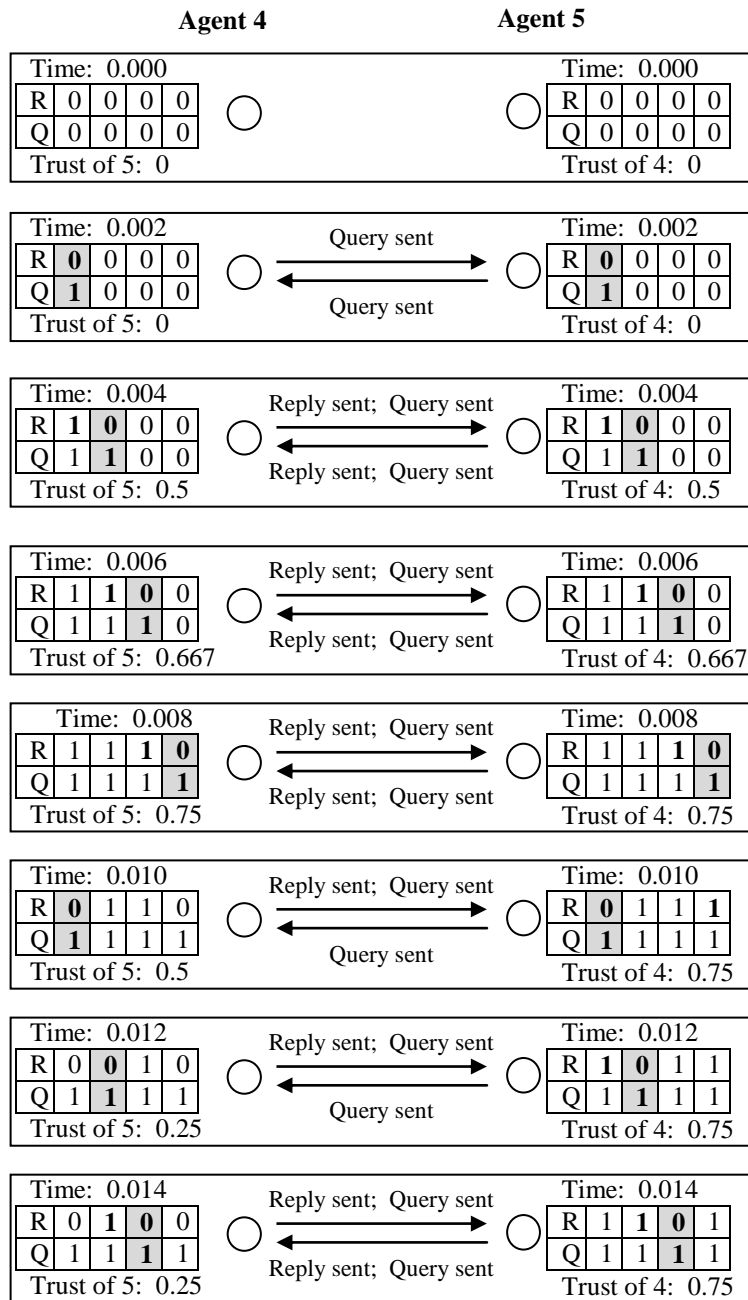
Agent 4

Agent 5

Time: 0.000

| R | 0 | 0 | 0 | 0 |
|---|---|---|---|---|
| Q | 0 | 0 | 0 | 0 |

Trust of 5: 0

Time: 0.000

| R | 0 | 0 | 0 | 0 |
|---|---|---|---|---|
| Q | 0 | 0 | 0 | 0 |

Trust of 4: 0

Time: 0.002

| R | **0** | 0 | 0 | 0 |
|---|---|---|---|---|
| Q | **1** | 0 | 0 | 0 |

Trust of 5: 0

Query sent

Query sent

Time: 0.002

| R | **0** | 0 | 0 | 0 |
|---|---|---|---|---|
| Q | **1** | 0 | 0 | 0 |

Trust of 4: 0

Time: 0.004

| R | **1** | **0** | 0 | 0 |
|---|---|---|---|---|
| Q | 1 | **1** | 0 | 0 |

Trust of 5: 0.5

Reply sent; Query sent

Reply sent; Query sent

Time: 0.004

| R | **1** | **0** | 0 | 0 |
|---|---|---|---|---|
| Q | 1 | **1** | 0 | 0 |

Trust of 4: 0.5

Time: 0.006

| R | 1 | **1** | **0** | 0 |
|---|---|---|---|---|
| Q | 1 | 1 | **1** | 0 |

Trust of 5: 0.667

Reply sent; Query sent

Reply sent; Query sent

Time: 0.006

| R | 1 | **1** | **0** | 0 |
|---|---|---|---|---|
| Q | 1 | 1 | **1** | 0 |

Trust of 4: 0.667

Time: 0.008

| R | 1 | 1 | **1** | **0** |
|---|---|---|---|---|
| Q | 1 | 1 | 1 | **1** |

Trust of 5: 0.75

Reply sent; Query sent

Reply sent; Query sent

Time: 0.008

| R | 1 | 1 | **1** | **0** |
|---|---|---|---|---|
| Q | 1 | 1 | 1 | **1** |

Trust of 4: 0.75

Time: 0.010

| R | **0** | 1 | 1 | 0 |
|---|---|---|---|---|
| Q | **1** | 1 | 1 | 1 |

Trust of 5: 0.5

Reply sent; Query sent

Query sent

Time: 0.010

| R | **0** | 1 | 1 | **1** |
|---|---|---|---|---|
| Q | **1** | 1 | 1 | 1 |

Trust of 4: 0.75

Time: 0.012

| R | 0 | **0** | 1 | 0 |
|---|---|---|---|---|
| Q | 1 | **1** | 1 | 1 |

Trust of 5: 0.25

Reply sent; Query sent

Query sent

Time: 0.012

| R | **1** | **0** | 1 | 1 |
|---|---|---|---|---|
| Q | 1 | **1** | 1 | 1 |

Trust of 4: 0.75

Time: 0.014

| R | 0 | **1** | **0** | 0 |
|---|---|---|---|---|
| Q | 1 | 1 | **1** | 1 |

Trust of 5: 0.25

Reply sent; Query sent

Reply sent; Query sent

Time: 0.014

| R | 1 | **1** | **0** | 1 |
|---|---|---|---|---|
| Q | 1 | 1 | **1** | 1 |

Trust of 4: 0.75